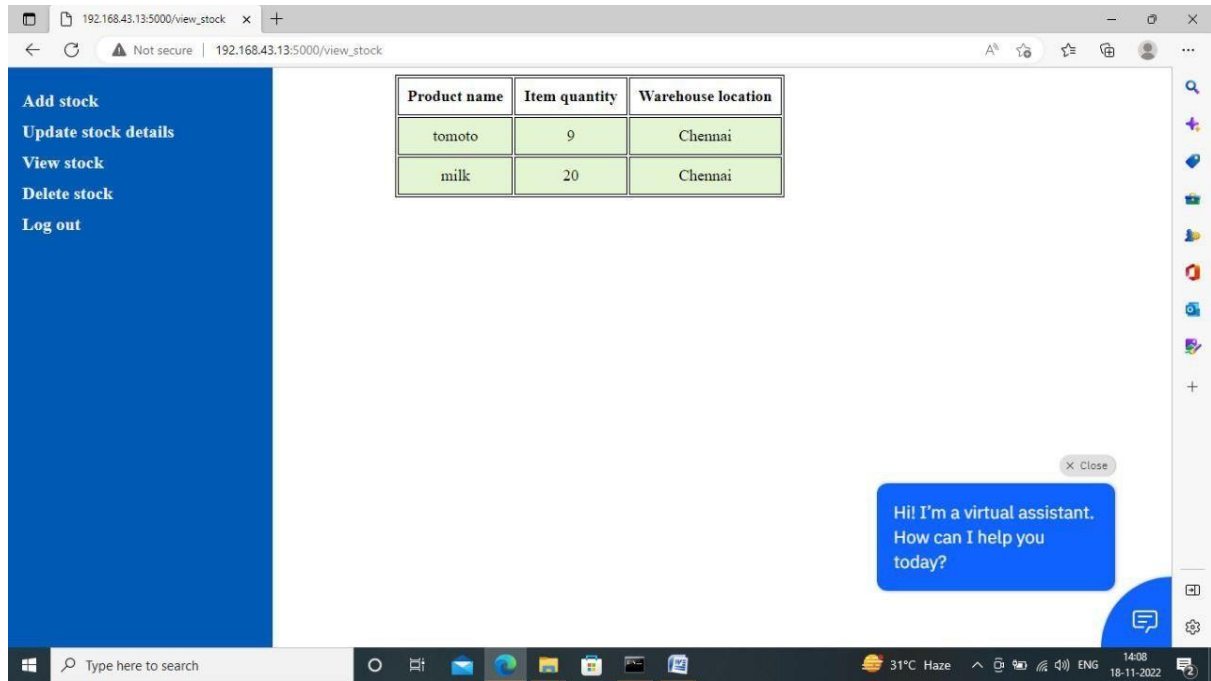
192.168.43.13:5000/view_stock ×

Not secure | 192.168.43.13:5000/view_stock

Add stock
Update stock details
View stock
Delete stock
Log out

| Product name | Item quantity | Warehouse location |
|---|---|---|
| tomoto | 9 | Chennai |
| milk | 20 | Chennai |

× Close

Hi! I'm a virtual assistant. How can I help you today?

Type here to search

31°C Haze ENG 14:08 18-11-2022